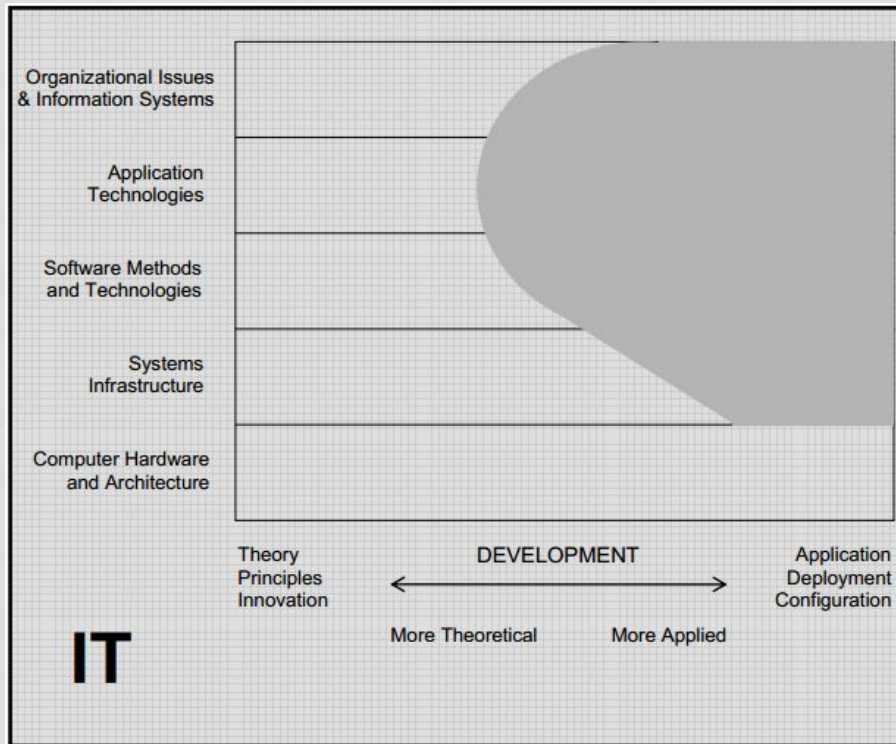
Organizational Issues & Information Systems

Application Technologies

Software Methods and Technologies

Systems Infrastructure

Computer Hardware and Architecture

Theory
Principles
Innovation

DEVELOPMENT

Application
Deployment
Configuration

More Theoretical

More Applied

IT